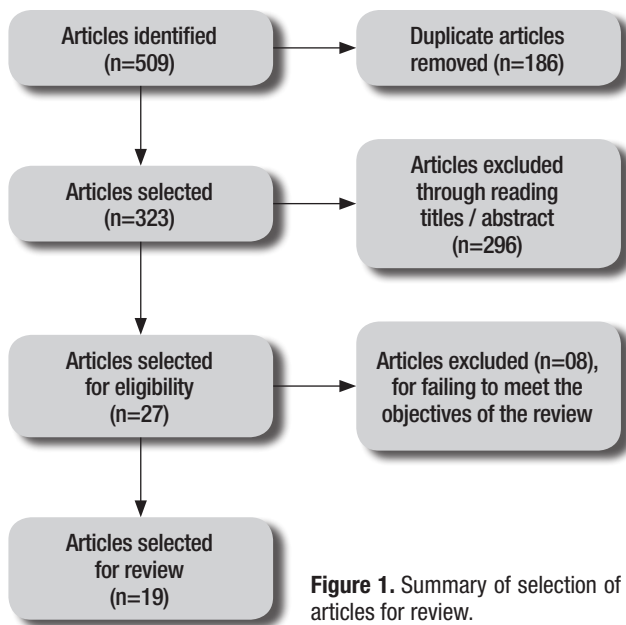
Articles identified (n=509)

Duplicate articles removed (n=186)

Articles selected (n=323)

Articles excluded through reading titles / abstract (n=296)

Articles selected for eligibility (n=27)

Articles excluded (n=08), for failing to meet the objectives of the review

Articles selected for review (n=19)

**Figure 1.** Summary of selection of articles for review.